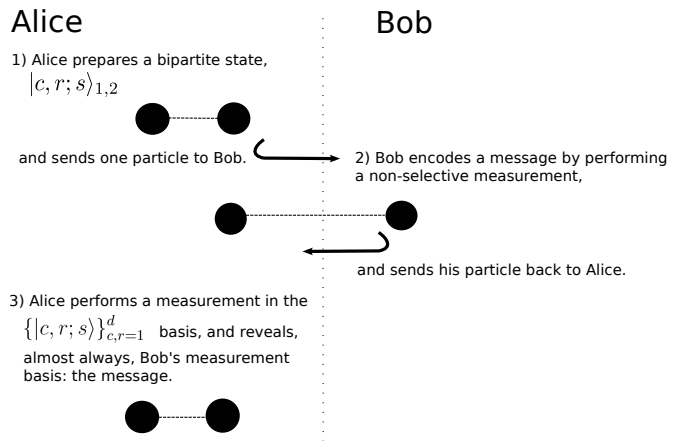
Alice

Bob

1) Alice prepares a bipartite state, $|c, r; s\rangle_{1,2}$

and sends one particle to Bob.

2) Bob encodes a message by performing a non-selective measurement,

and sends his particle back to Alice.

3) Alice performs a measurement in the $\{|c, r; s\rangle\}_{c,r=1}^{d}$ basis, and reveals, almost always, Bob's measurement basis: the message.